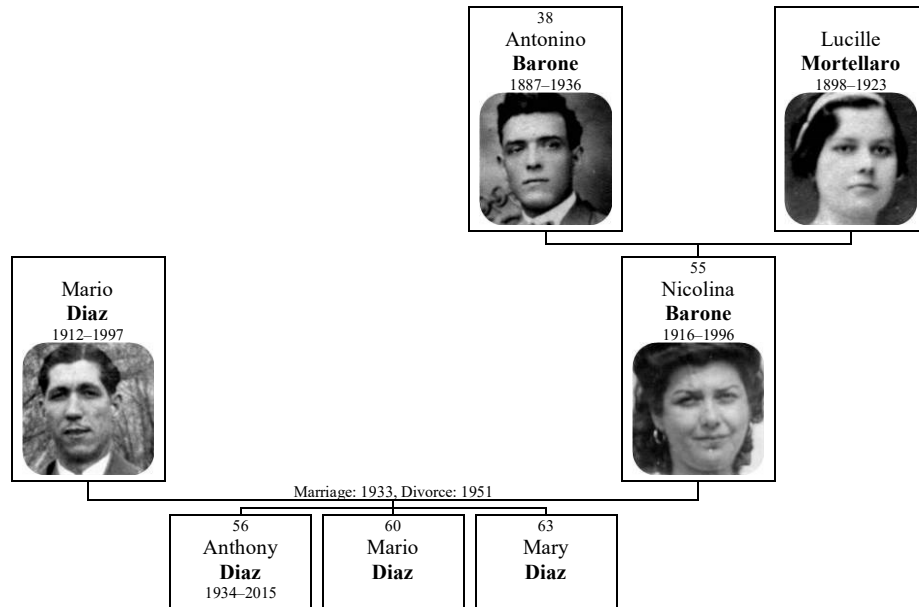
38
Antonino
**Barone**
1887–1936

Lucille
**Mortellaro**
1898–1923

Mario
**Diaz**
1912–1997

55
Nicolina
**Barone**
1916–1996

Marriage: 1933, Divorce: 1951

56
Anthony
**Diaz**
1934–2015

60
Mario
**Diaz**

63
Mary
**Diaz**